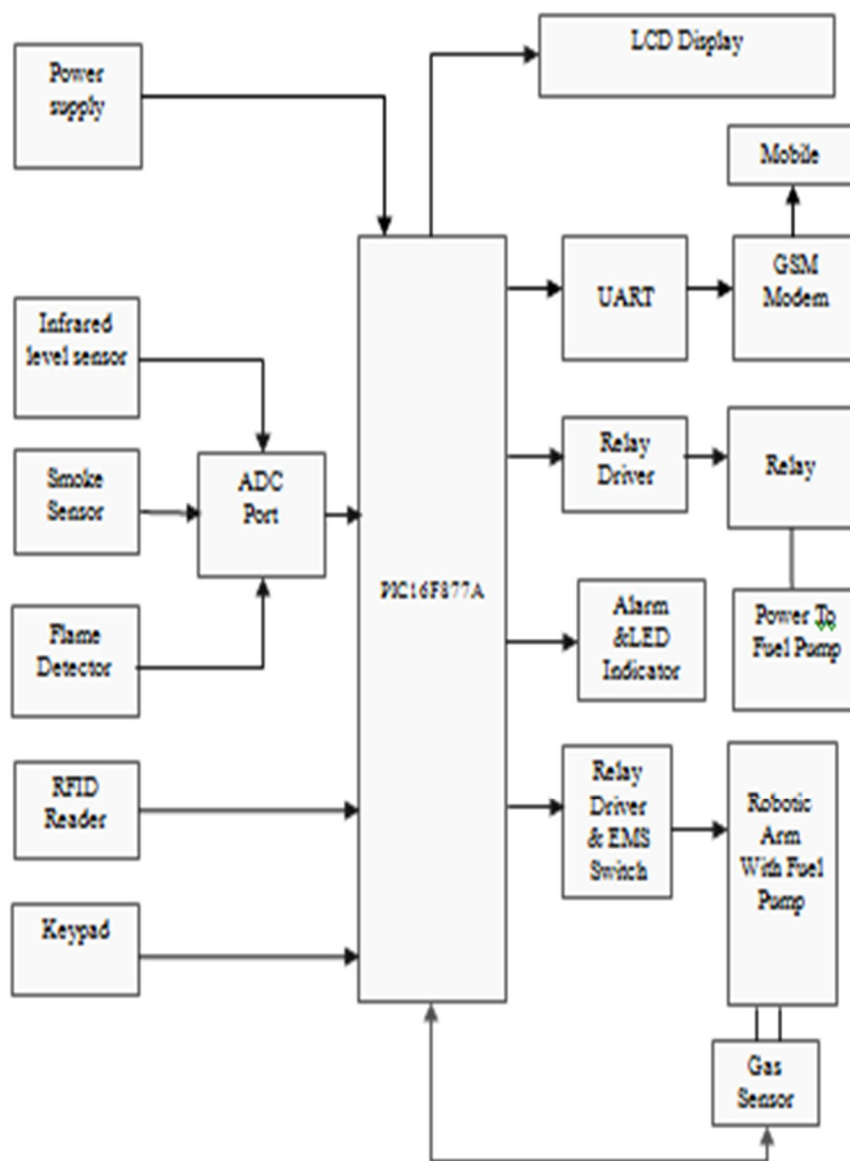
Power supply

LCD Display

Mobile

GSM Modem

UART

Infrared level sensor

Smoke Sensor

ADC Port

Flame Detector

PIC16F877A

Relay Driver

Relay

Alarm &LED Indicator

Power To Fuel Pump

RFID Reader

Relay Driver & EMS Switch

Robotic Arm With Fuel Pump

Keypad

Gas Sensor